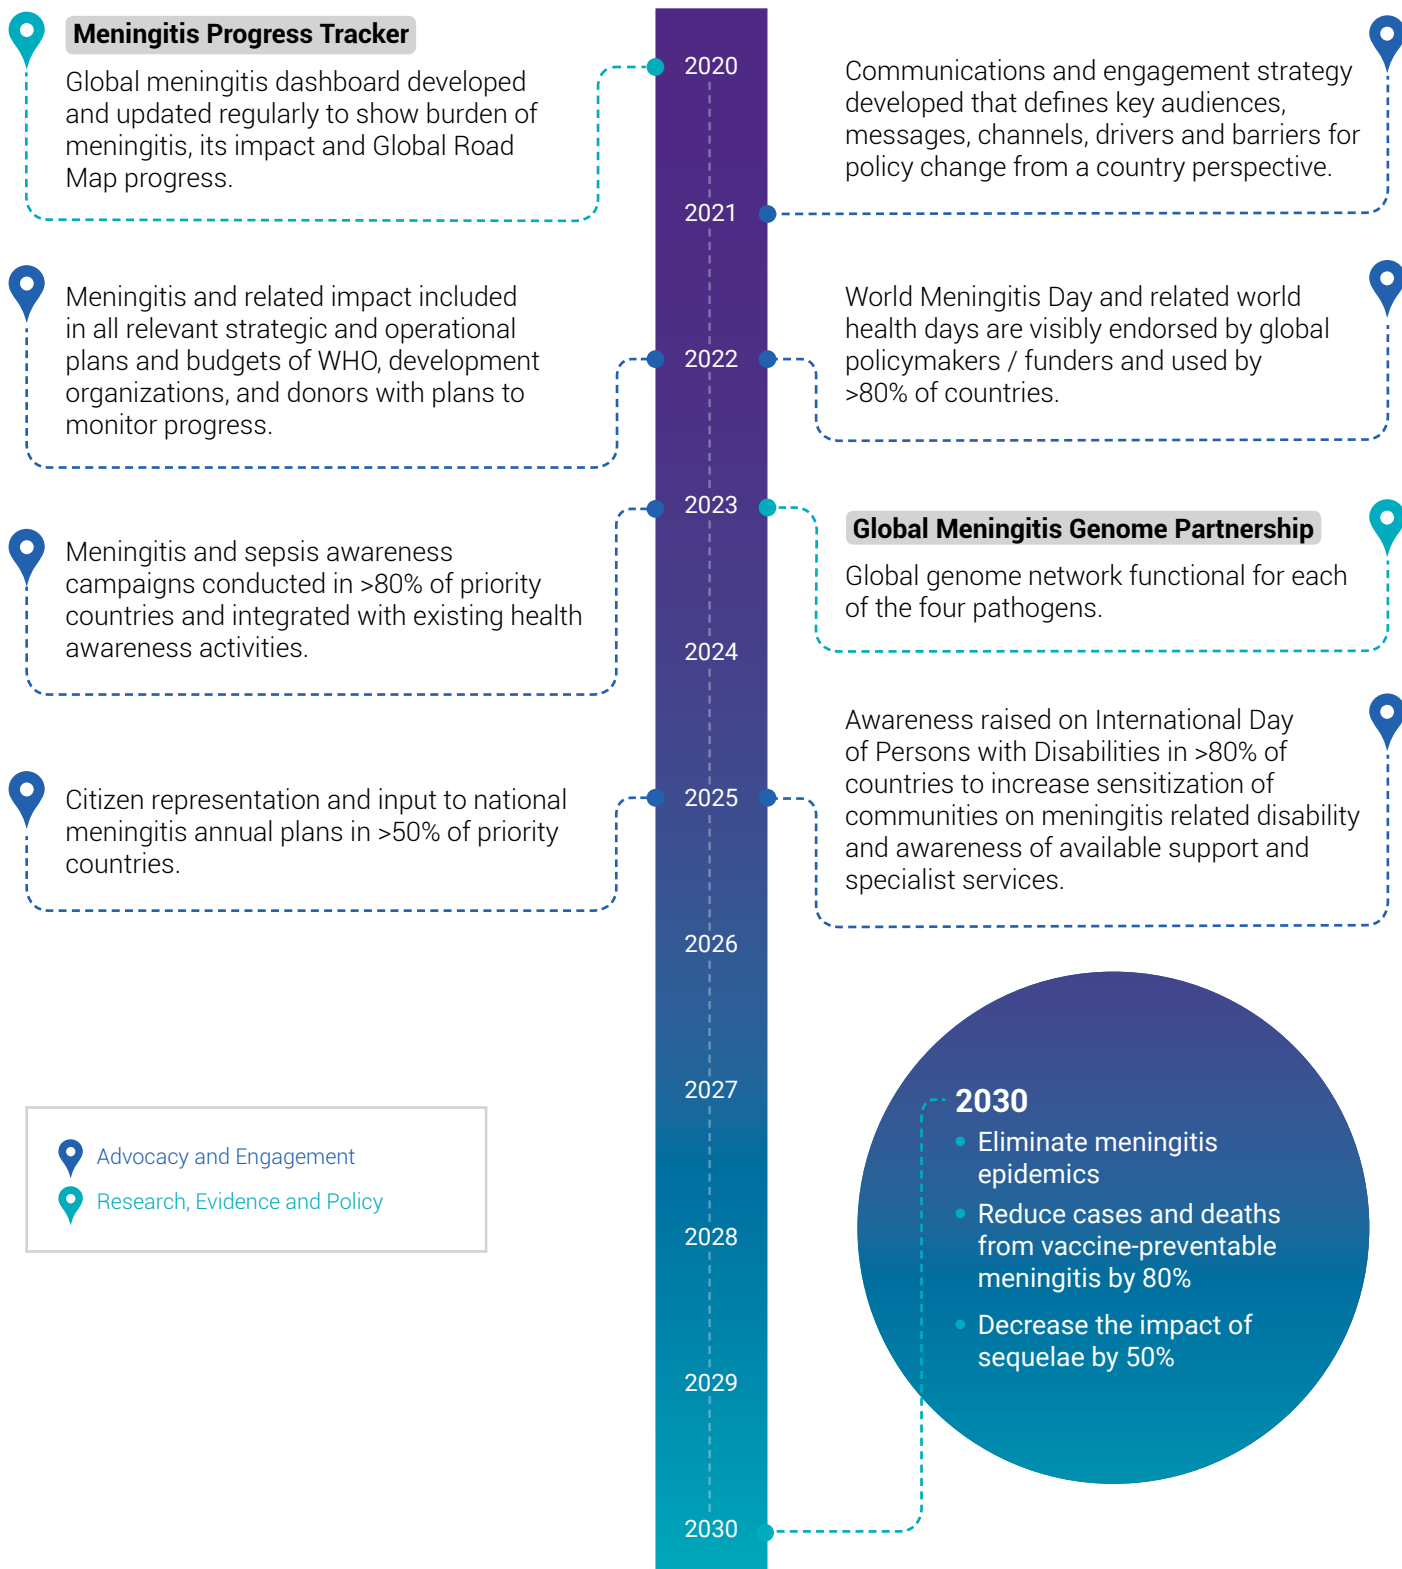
Meningitis Progress Tracker

Global meningitis dashboard developed and updated regularly to show burden of meningitis, its impact and Global Road Map progress.

2020

Communications and engagement strategy developed that defines key audiences, messages, channels, drivers and barriers for policy change from a country perspective.

2021

Meningitis and related impact included in all relevant strategic and operational plans and budgets of WHO, development organizations, and donors with plans to monitor progress.

2022

World Meningitis Day and related world health days are visibly endorsed by global policymakers / funders and used by >80% of countries.

2023

Meningitis and sepsis awareness campaigns conducted in >80% of priority countries and integrated with existing health awareness activities.

Global Meningitis Genome Partnership

Global genome network functional for each of the four pathogens.

2024

Awareness raised on International Day of Persons with Disabilities in >80% of countries to increase sensitization of communities on meningitis related disability and awareness of available support and specialist services.

2025

Citizen representation and input to national meningitis annual plans in >50% of priority countries.

2026

2027

Advocacy and Engagement
Research, Evidence and Policy

2030
- Eliminate meningitis epidemics
- Reduce cases and deaths from vaccine-preventable meningitis by 80%
- Decrease the impact of sequelae by 50%

2028

2029

2030